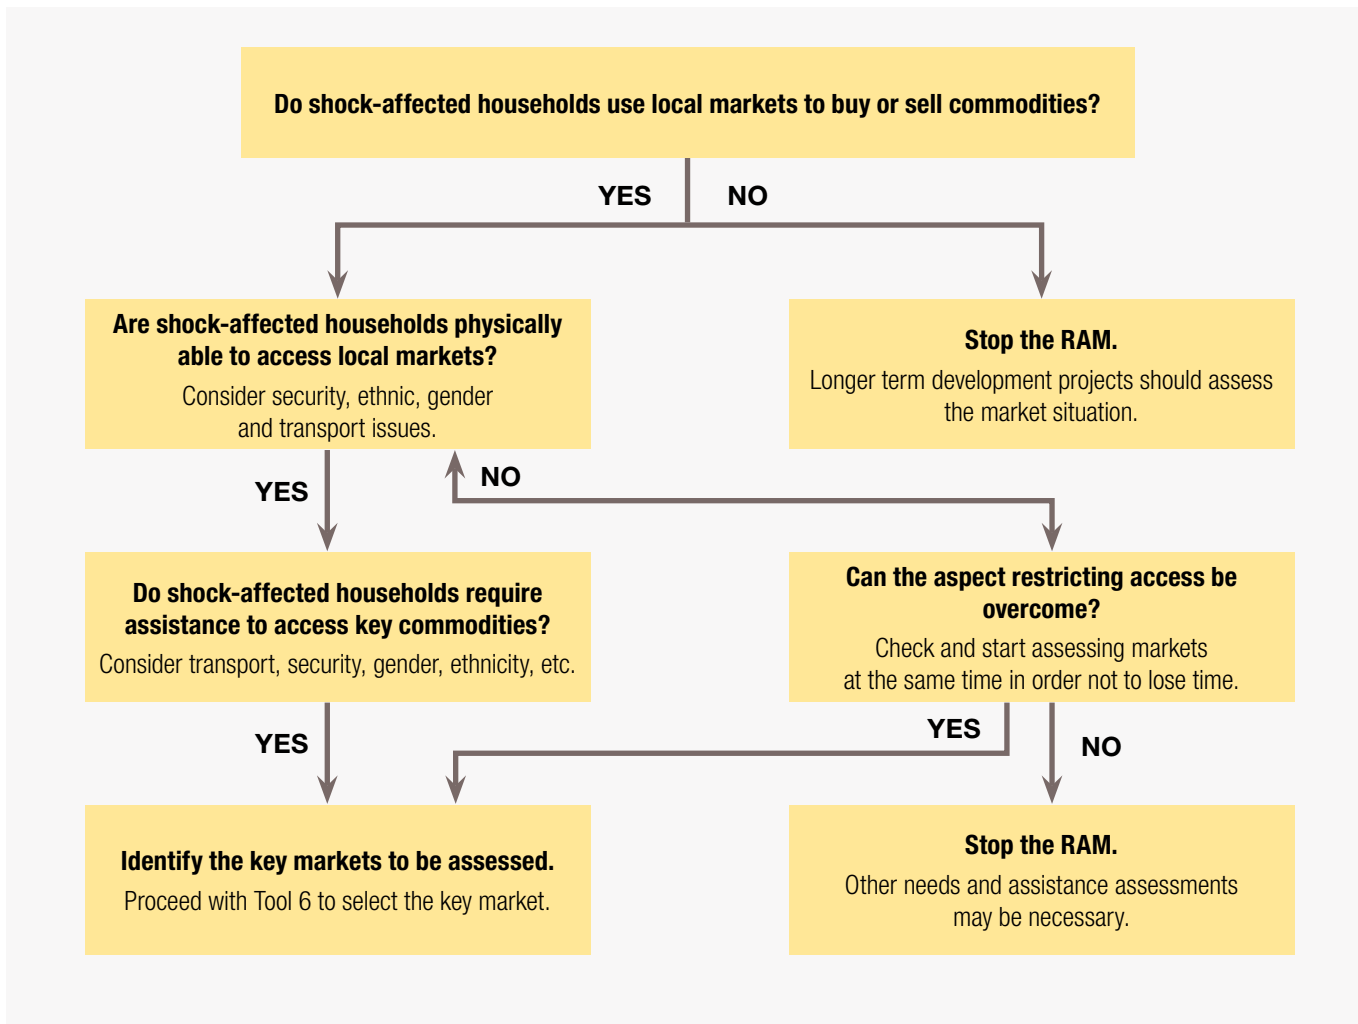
Do shock-affected households use local markets to buy or sell commodities?

YES

NO

Are shock-affected households physically able to access local markets?
Consider security, ethnic, gender and transport issues.

Stop the RAM.
Longer term development projects should assess the market situation.

YES

NO

Do shock-affected households require assistance to access key commodities?
Consider transport, security, gender, ethnicity, etc.

Can the aspect restricting access be overcome?
Check and start assessing markets at the same time in order not to lose time.

YES

YES

NO

Identify the key markets to be assessed.
Proceed with Tool 6 to select the key market.

Stop the RAM.
Other needs and assistance assessments may be necessary.